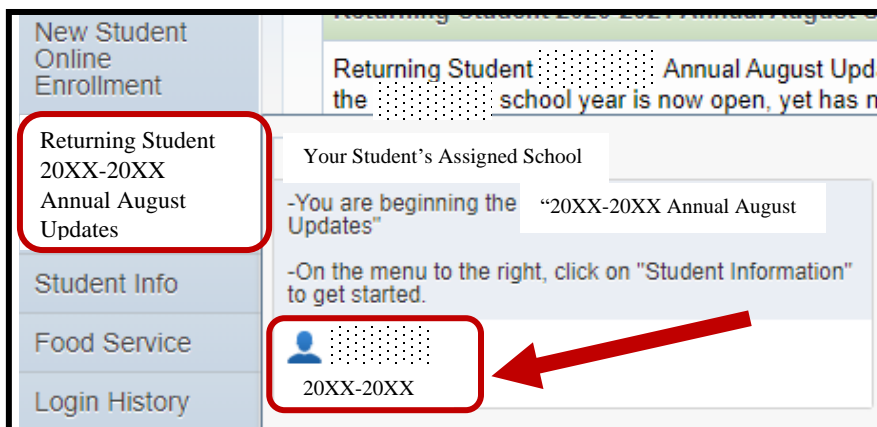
New Student Online Enrollment

Returning Student 20XX-20XX Annual August Updates

Student Info

Food Service

Login History

Returning Student 2020-2021 Annual August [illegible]

Returning Student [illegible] Annual August Upd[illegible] the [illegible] school year is now open, yet has n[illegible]

Your Student's Assigned School

-You are beginning the "20XX-20XX Annual August Updates"

-On the menu to the right, click on "Student Information" to get started.

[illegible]
20XX-20XX